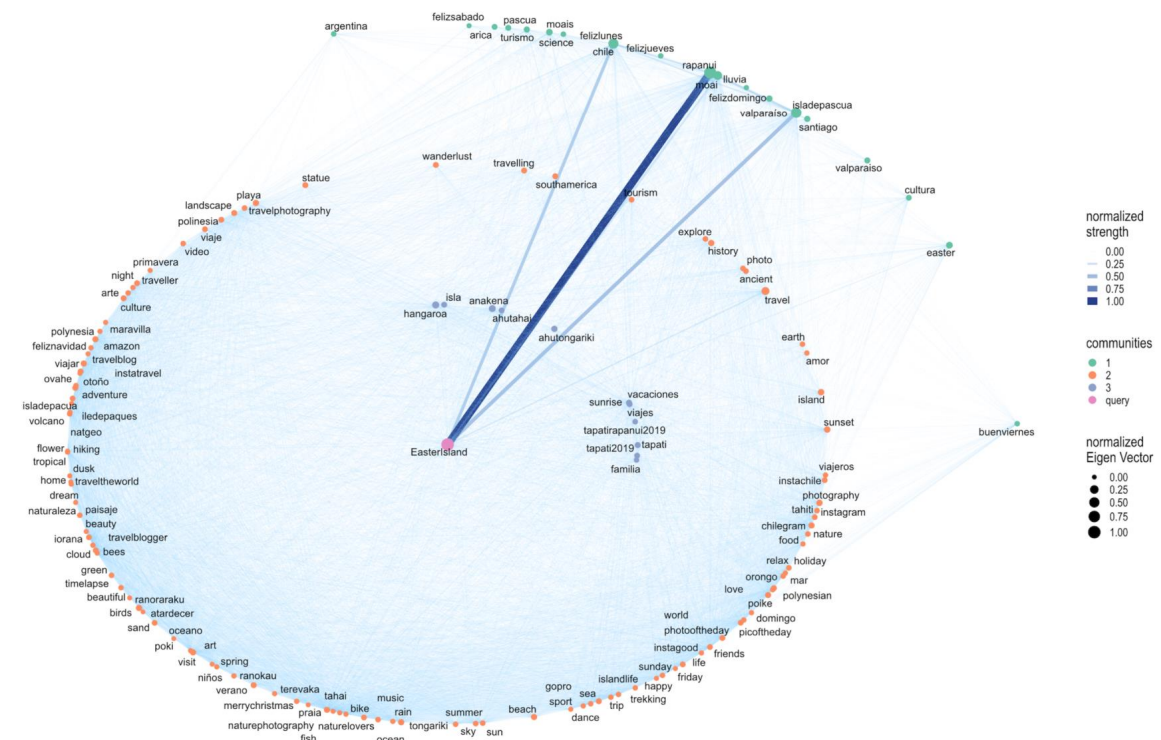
argentina
felizsabado
pascua
arica
turismo
moais
science
felizlunes
chile
felizjueves
rapanui
moai
lluvia
felizdomingo
isladepascua
valparaiso
santiago
valparaiso
cultura
easter
wanderlust
travelling
southamerica
tourism
statue
playa
landscape
travelphotography
polinesia
viaje
video
primavera
night
traveller
arte
culture
explore
history
photo
ancient
travel
isla
hangaroa
anakena
ahutahai
ahutongariki
polynesia
maravilla
feliznavidad
amazon
viajar
travelblog
ovahe
instatravel
otoño
adventure
isladepacua
iledepaques
volcano
natgeo
flower
hiking
tropical
dusk
home
traveltheworld
dream
naturaleza
paisaje
beauty
iorana
travelblogger
cloud
bees
green
timelapse
beautiful
ranoraraku
birds
atardecer
sand
oceano
poki
art
visit
spring
niños
ranokau
verano
terevaka
merrychristmas
tahai
music
praia
bike
naturephotography
naturelovers
rain
fish
ocean
tongariki
summer
sky
sun
beach
gopro
sport
sea
dance
trip
islandlife
happy
trekking
sunday
friday
life
instagood
friends
photooftheday
world
picoftheday
domingo
poike
love
mar
polynesian
orongo
relax
holiday
food
nature
chilegram
instagram
tahiti
photography
instachile
viajeros
sunset
island
earth
amor
buenviernes
EasterIsland
vacaciones
sunrise
viajes
tapatirapanui2019
tapati2019
tapati
familia
normalized strength
0.00
0.25
0.50
0.75
1.00
communities
1
2
3
query
normalized Eigen Vector
0.00
0.25
0.50
0.75
1.00